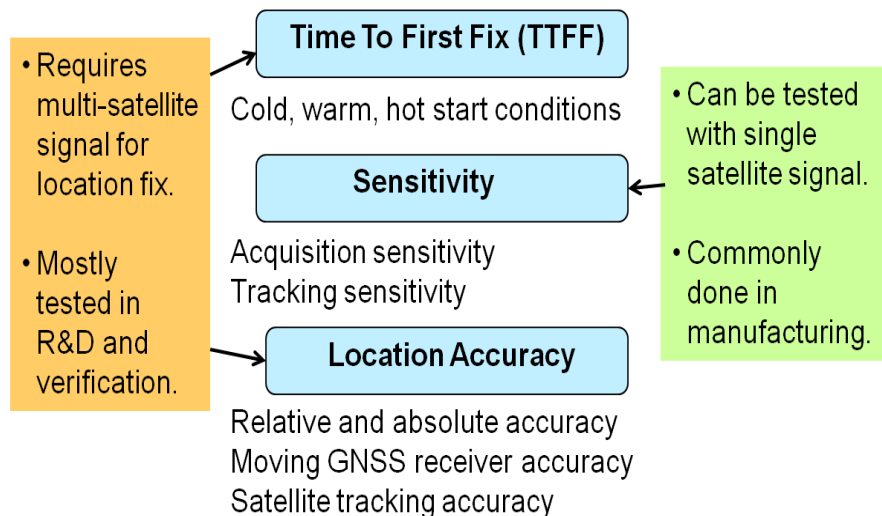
• Requires multi-satellite signal for location fix.

• Mostly tested in R&D and verification.

Time To First Fix (TTFF)

Cold, warm, hot start conditions

Sensitivity

Acquisition sensitivity
Tracking sensitivity

Location Accuracy

Relative and absolute accuracy
Moving GNSS receiver accuracy
Satellite tracking accuracy

• Can be tested with single satellite signal.

• Commonly done in manufacturing.